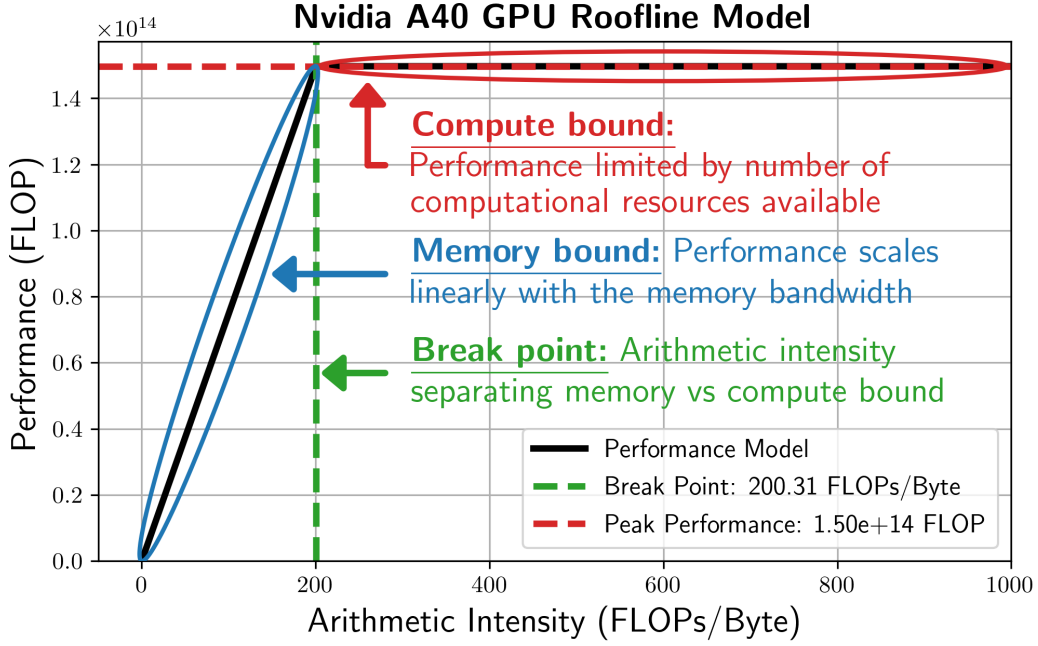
Nvidia A40 GPU Roofline Model

$\times 10^{14}$

1.4
1.2
1.0
0.8
0.6
0.4
0.2
0.0

Performance (FLOP)

Compute bound: Performance limited by number of computational resources available

Memory bound: Performance scales linearly with the memory bandwidth

Break point: Arithmetic intensity separating memory vs compute bound

Performance Model
Break Point: 200.31 FLOPs/Byte
Peak Performance: 1.50e+14 FLOP

0
200
400
600
800
1000

Arithmetic Intensity (FLOPs/Byte)